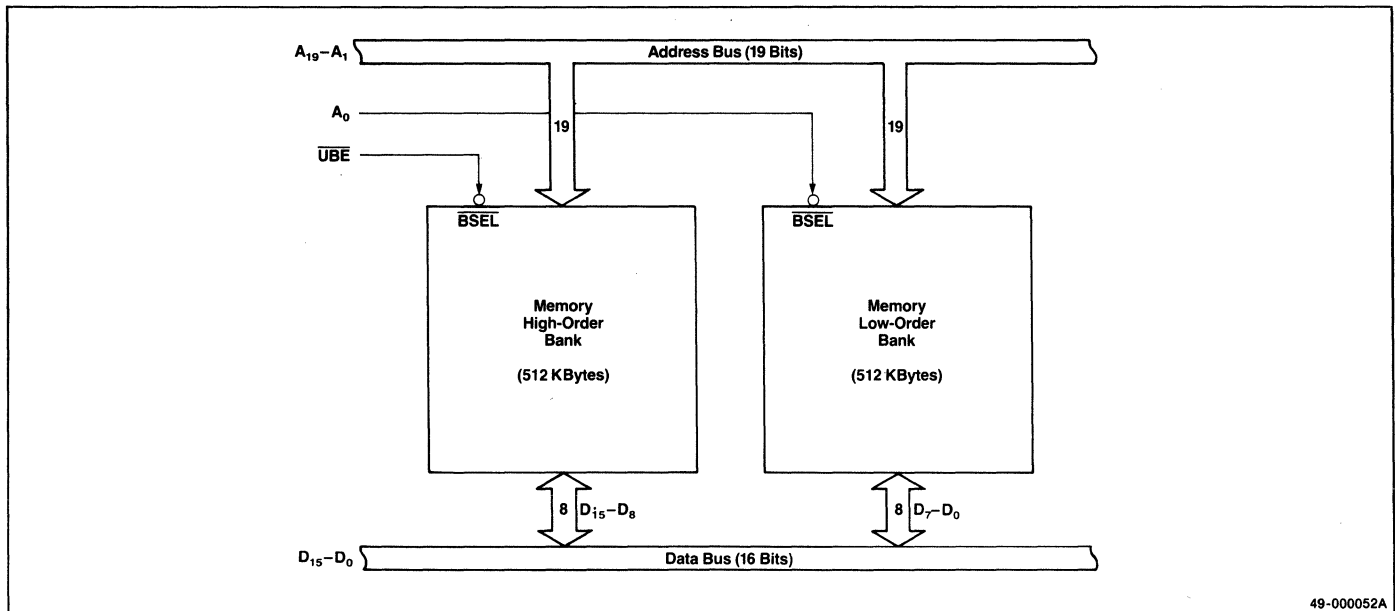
$A_{19}-A_1$

Address Bus (19 Bits)

$A_0$

$\overline{UBE}$

19

19

$\overline{BSEL}$

Memory High-Order Bank

(512 KBytes)

$\overline{BSEL}$

Memory Low-Order Bank

(512 KBytes)

8 $D_{15}-D_8$

8 $D_7-D_0$

$D_{15}-D_0$

Data Bus (16 Bits)

49-000052A